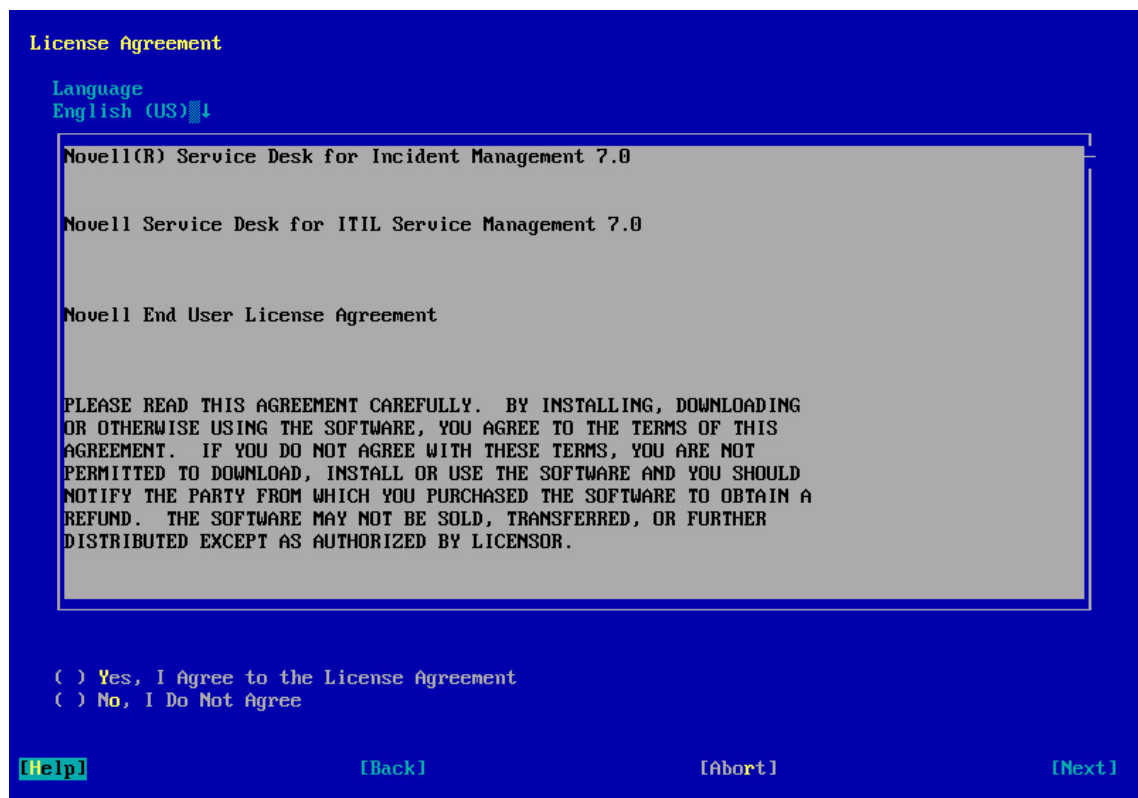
License Agreement

Language
English (US)

Novell(R) Service Desk for Incident Management 7.0

Novell Service Desk for ITIL Service Management 7.0

Novell End User License Agreement

PLEASE READ THIS AGREEMENT CAREFULLY. BY INSTALLING, DOWNLOADING OR OTHERWISE USING THE SOFTWARE, YOU AGREE TO THE TERMS OF THIS AGREEMENT. IF YOU DO NOT AGREE WITH THESE TERMS, YOU ARE NOT PERMITTED TO DOWNLOAD, INSTALL OR USE THE SOFTWARE AND YOU SHOULD NOTIFY THE PARTY FROM WHICH YOU PURCHASED THE SOFTWARE TO OBTAIN A REFUND. THE SOFTWARE MAY NOT BE SOLD, TRANSFERRED, OR FURTHER DISTRIBUTED EXCEPT AS AUTHORIZED BY LICENSOR.

( ) Yes, I Agree to the License Agreement
( ) No, I Do Not Agree

[Help] [Back] [Abort] [Next]